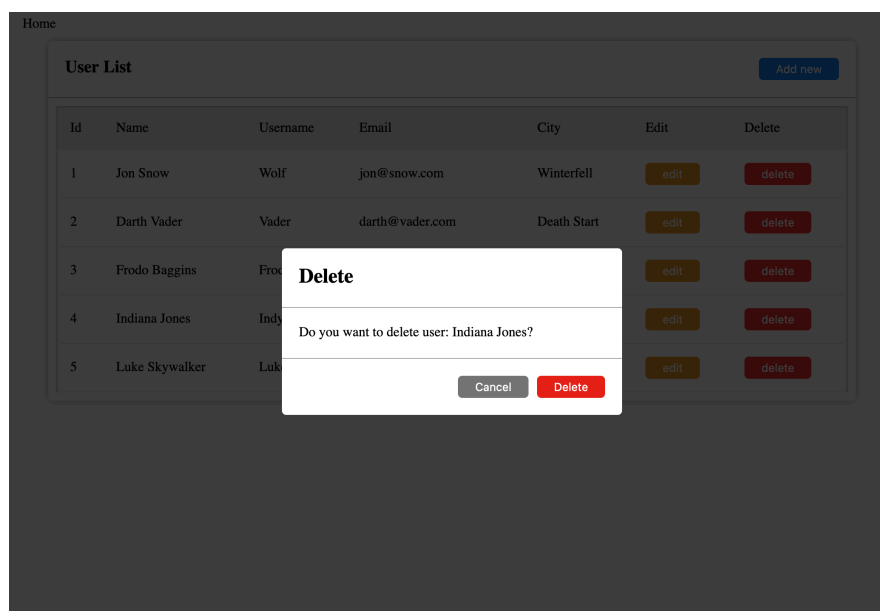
Home

User List

Add new

| Id | Name | Username | Email | City | Edit | Delete |
|---|---|---|---|---|---|---|
| 1 | Jon Snow | Wolf | jon@snow.com | Winterfell | edit | delete |
| 2 | Darth Vader | Vader | darth@vader.com | Death Start | edit | delete |
| 3 | Frodo Baggins | Froc | | | edit | delete |
| 4 | Indiana Jones | Indy | | | edit | delete |
| 5 | Luke Skywalker | Luk | | | edit | delete |

Delete

Do you want to delete user: Indiana Jones?

Cancel

Delete